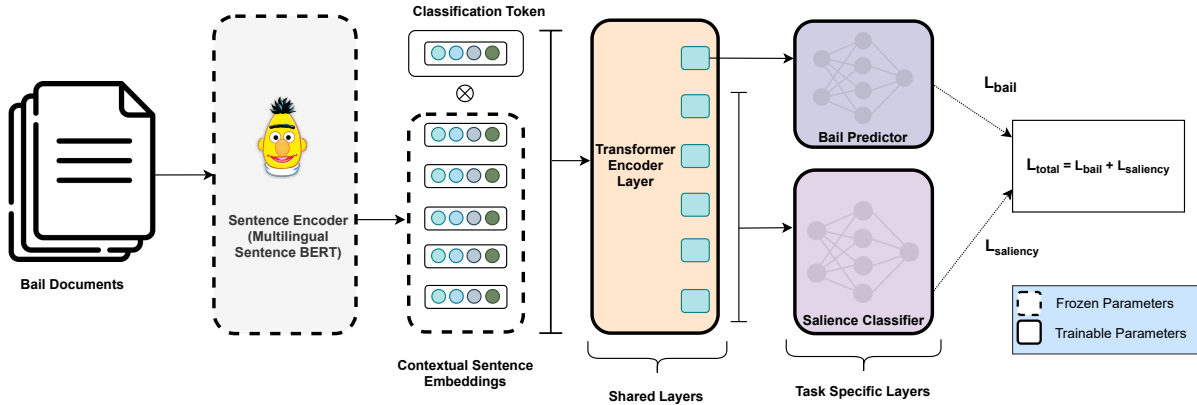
Bail Documents

Sentence Encoder (Multilingual Sentence BERT)

Classification Token

$\otimes$

Contextual Sentence Embeddings

Transformer Encoder Layer

Shared Layers

Bail Predictor

Salience Classifier

Task Specific Layers

$L_{bail}$

$L_{total} = L_{bail} + L_{saliency}$

$L_{saliency}$

Frozen Parameters

Trainable Parameters